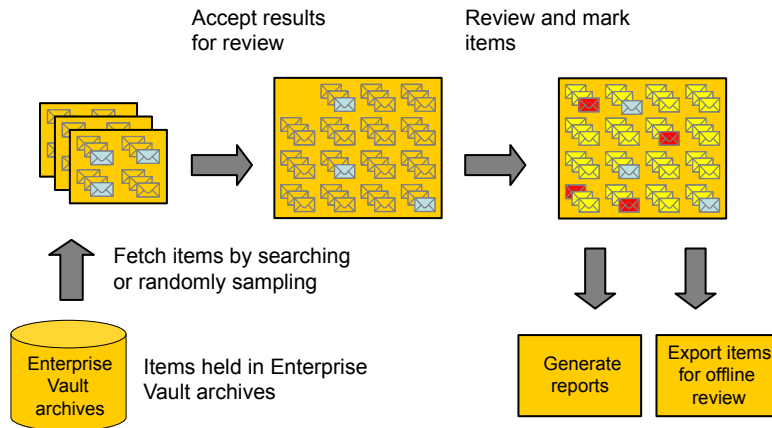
Accept results for review

Review and mark items

Fetch items by searching or randomly sampling

Enterprise Vault archives

Items held in Enterprise Vault archives

Generate reports

Export items for offline review